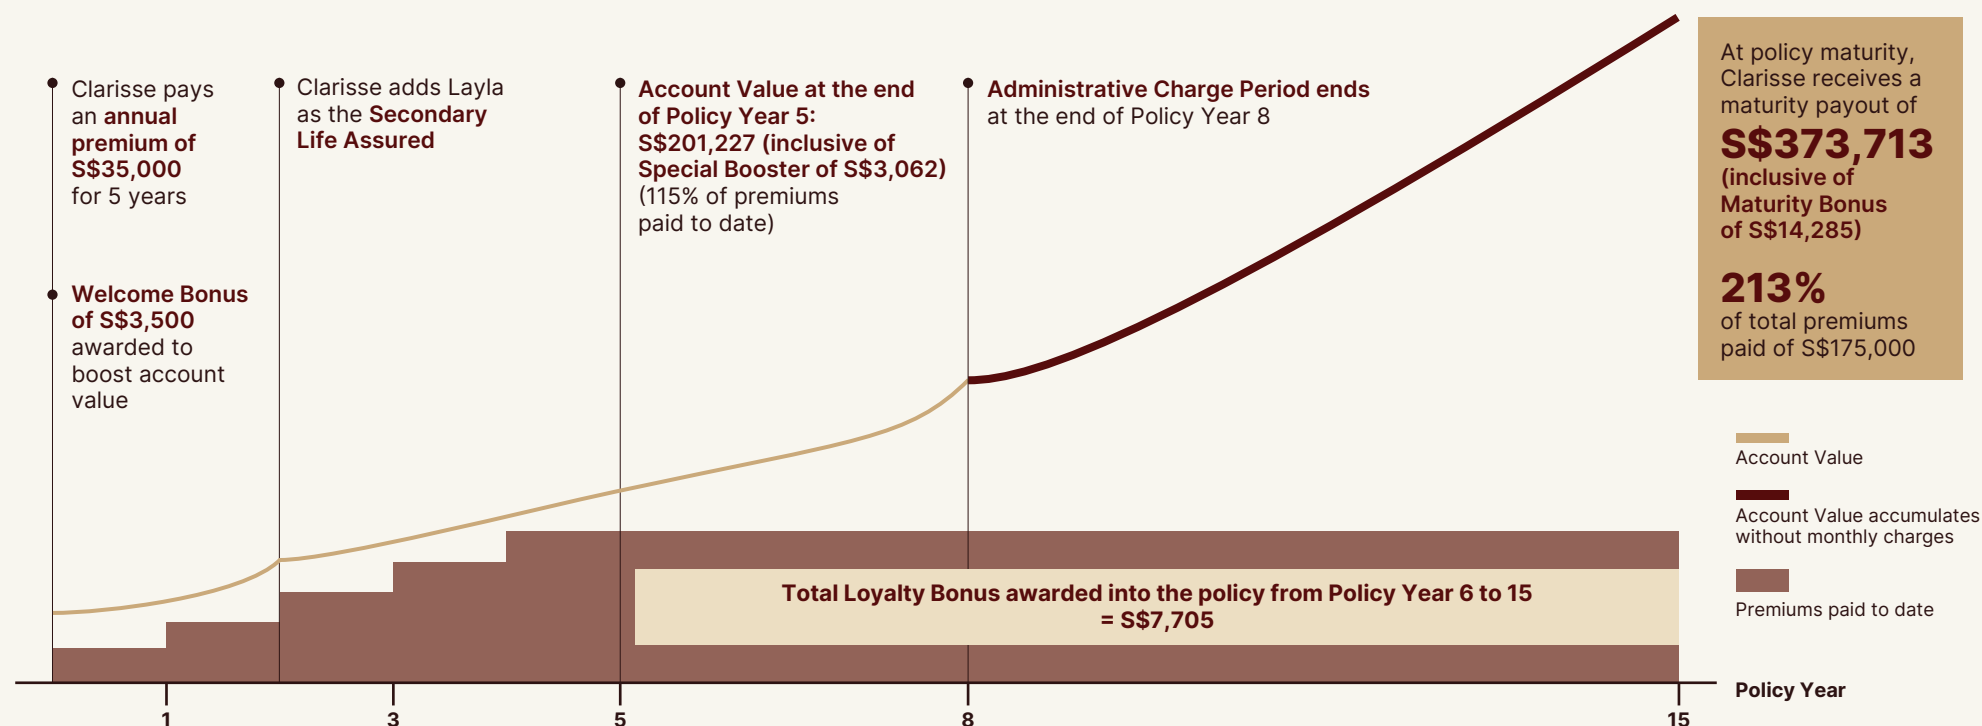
Clarisse pays an annual premium of S$35,000 for 5 years

Welcome Bonus of S$3,500 awarded to boost account value

Clarisse adds Layla as the Secondary Life Assured

Account Value at the end of Policy Year 5: S$201,227 (inclusive of Special Booster of S$3,062) (115% of premiums paid to date)

Administrative Charge Period ends at the end of Policy Year 8

At policy maturity, Clarisse receives a maturity payout of S$373,713 (inclusive of Maturity Bonus of S$14,285)

213% of total premiums paid of S$175,000

Account Value

Account Value accumulates without monthly charges

Premiums paid to date

Total Loyalty Bonus awarded into the policy from Policy Year 6 to 15 = S$7,705

Policy Year

1

3

5

8

15